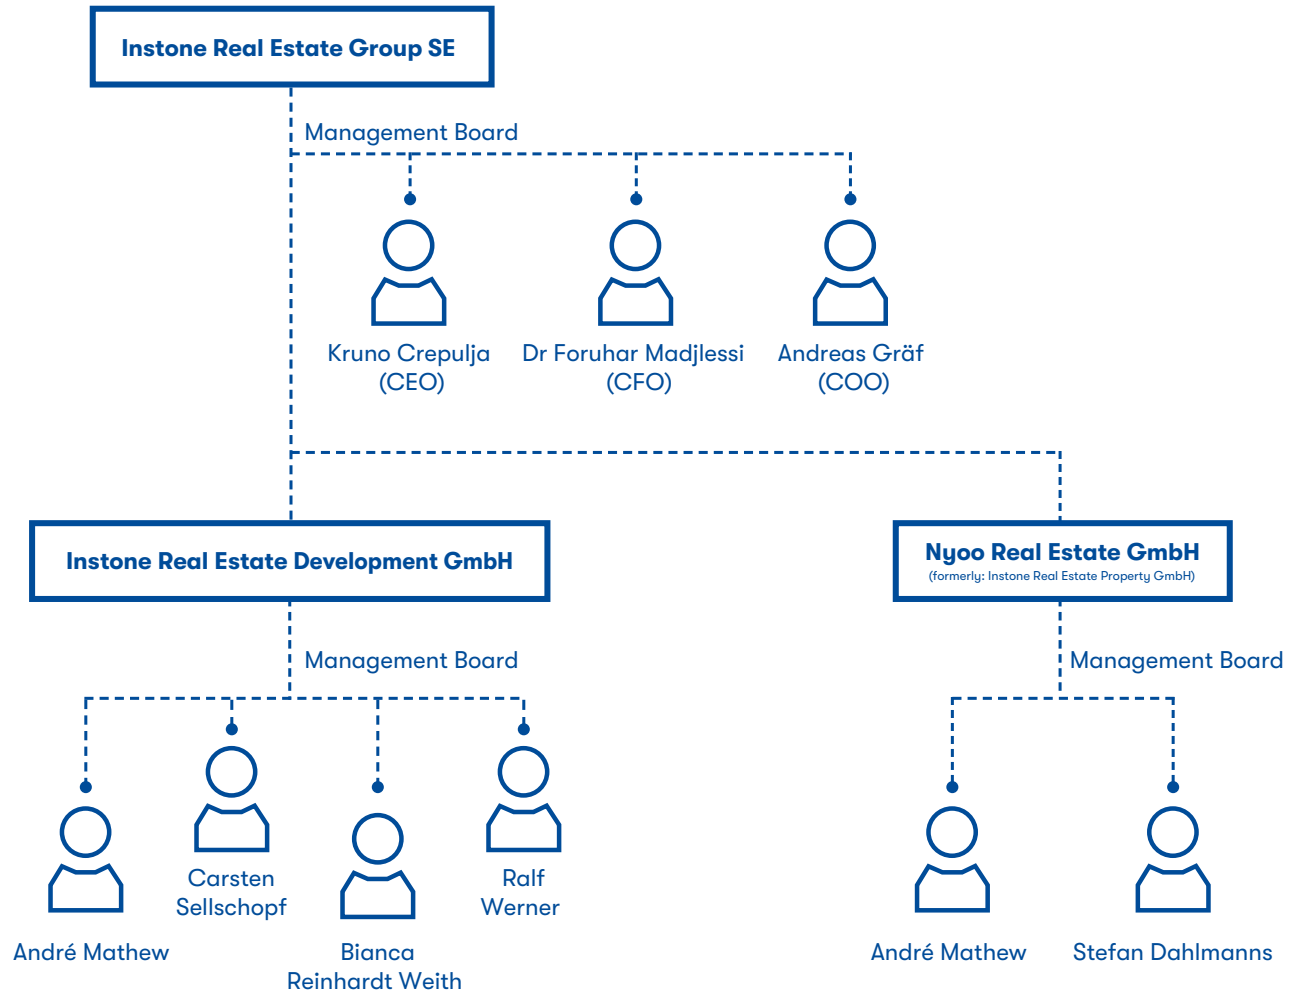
Instone Real Estate Group SE

Management Board

Kruno Crepulja (CEO)

Dr Foruhar Madjlessi (CFO)

Andreas Gräf (COO)

Instone Real Estate Development GmbH

Management Board

André Mathew

Carsten Sellschopf

Bianca Reinhardt Weith

Ralf Werner

Nyoo Real Estate GmbH
(formerly: Instone Real Estate Property GmbH)

Management Board

André Mathew

Stefan Dahlmanns